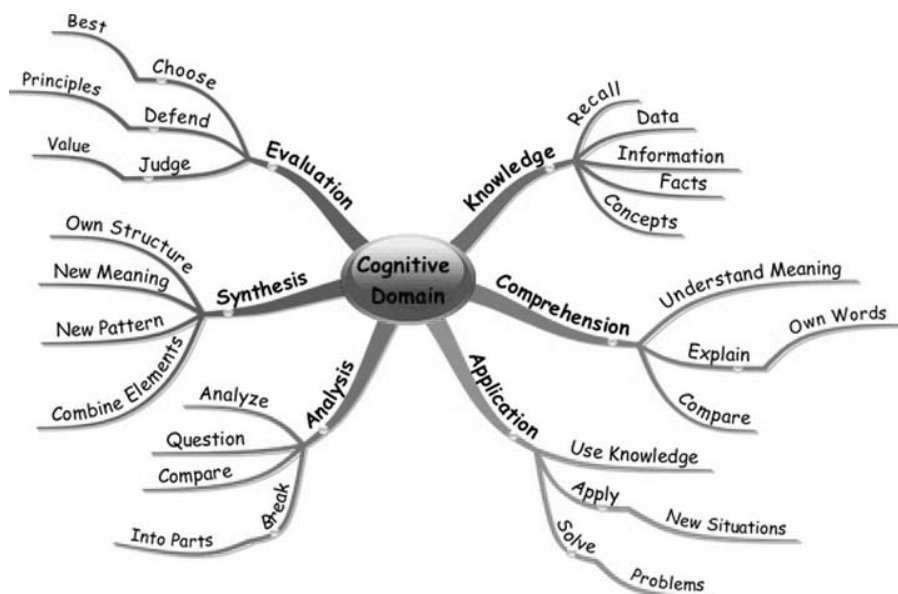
Cognitive Domain

Evaluation
Choose
Best
Defend
Principles
Judge
Value

Knowledge
Recall
Data
Information
Facts
Concepts

Comprehension
Understand Meaning
Explain
Own Words
Compare

Application
Use Knowledge
Apply
New Situations
Solve
Problems

Analysis
Analyze
Question
Compare
Break
Into Parts

Synthesis
Own Structure
New Meaning
New Pattern
Combine Elements